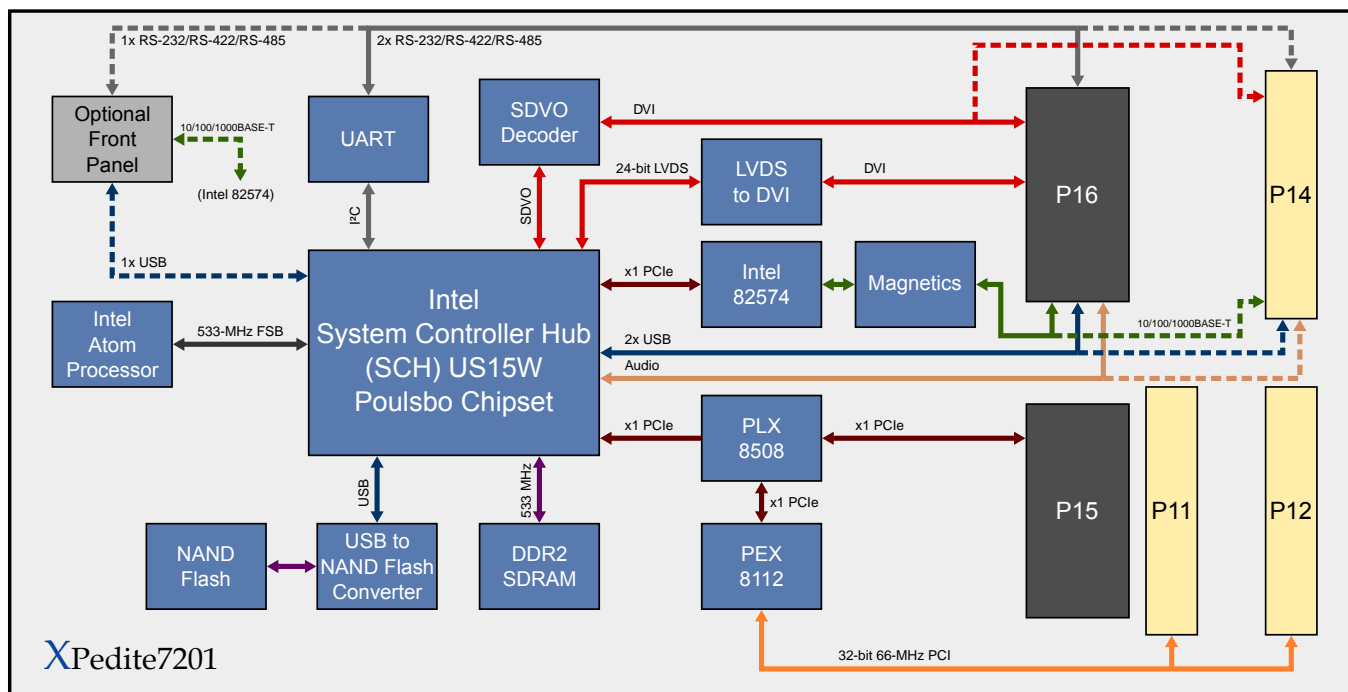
1x RS-232/RS-422/RS-485
2x RS-232/RS-422/RS-485

Optional Front Panel

10/100/1000BASE-T

(Intel 82574)

UART

SDVO Decoder

DVI

P16

P14

24-bit LVDS

LVDS to DVI

DVI

SDVO

I²C

1x USB

Intel System Controller Hub (SCH) US15W Poulsbo Chipset

x1 PCIe

Intel 82574

Magnetics

10/100/1000BASE-T

Intel Atom Processor

533-MHz FSB

2x USB

Audio

x1 PCIe

PLX 8508

x1 PCIe

P15

P11

P12

USB

533 MHz

x1 PCIe

NAND Flash

USB to NAND Flash Converter

DDR2 SDRAM

PEX 8112

32-bit 66-MHz PCI

XPedite7201